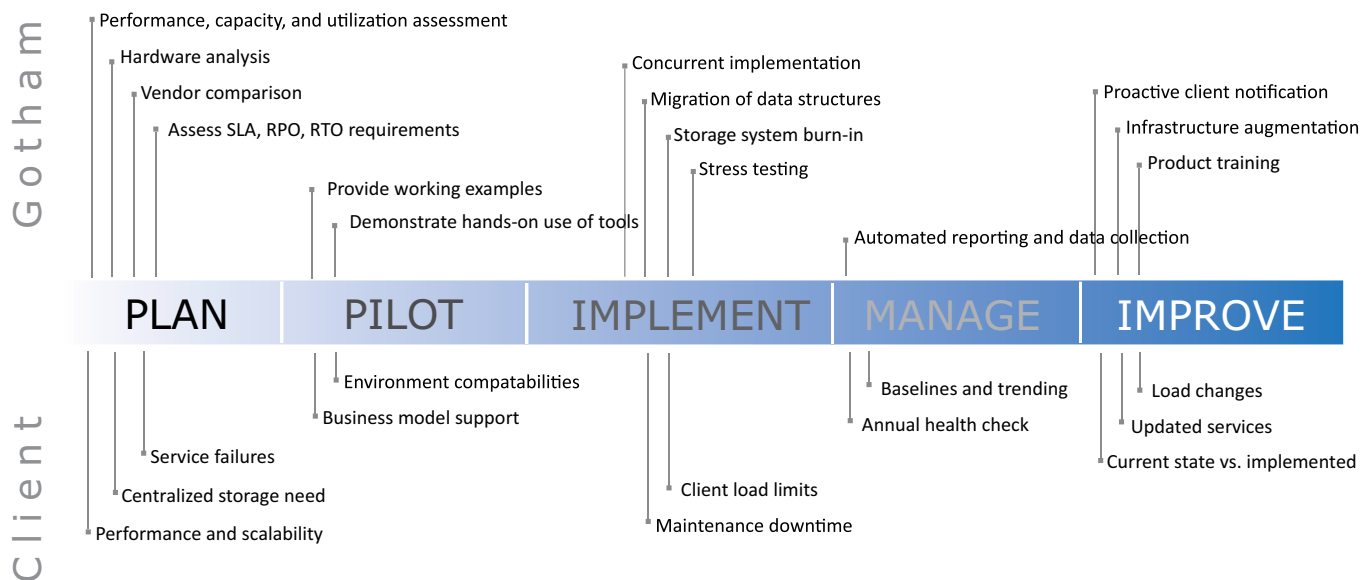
Gotham

Performance, capacity, and utilization assessment
Hardware analysis
Vendor comparison
Assess SLA, RPO, RTO requirements

Provide working examples
Demonstrate hands-on use of tools

Concurrent implementation
Migration of data structures
Storage system burn-in
Stress testing

Automated reporting and data collection

Proactive client notification
Infrastructure augmentation
Product training

PLAN PILOT IMPLEMENT MANAGE IMPROVE

Client

Service failures
Centralized storage need
Performance and scalability

Environment compatabilities
Business model support

Client load limits
Maintenance downtime

Baselines and trending
Annual health check

Load changes
Updated services
Current state vs. implemented